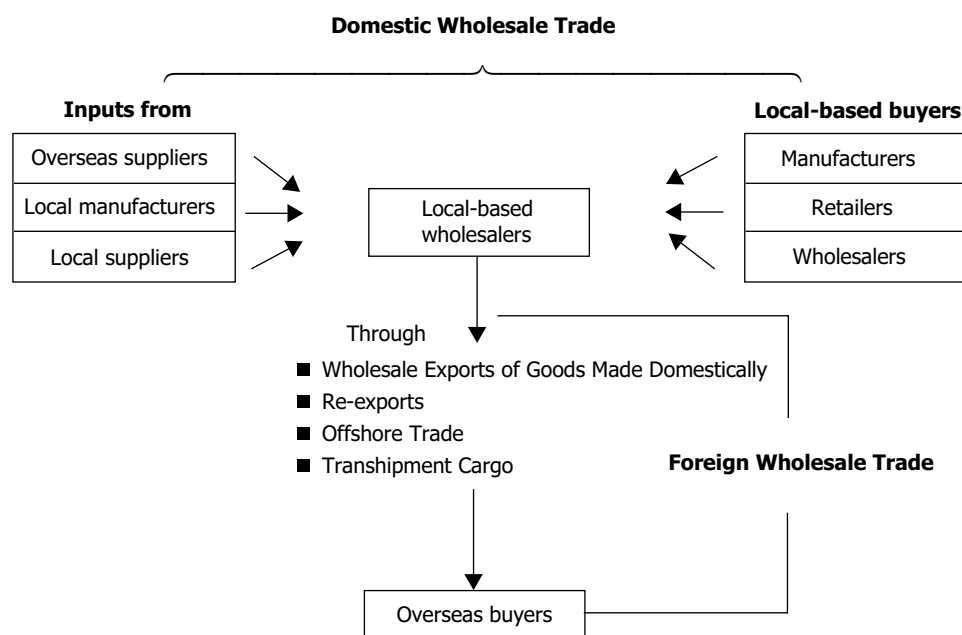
Domestic Wholesale Trade

Inputs from

Overseas suppliers

Local manufacturers

Local suppliers

Local-based wholesalers

Local-based buyers

Manufacturers

Retailers

Wholesalers

Through

■ Wholesale Exports of Goods Made Domestically

■ Re-exports

■ Offshore Trade

■ Transhipment Cargo

Foreign Wholesale Trade

Overseas buyers